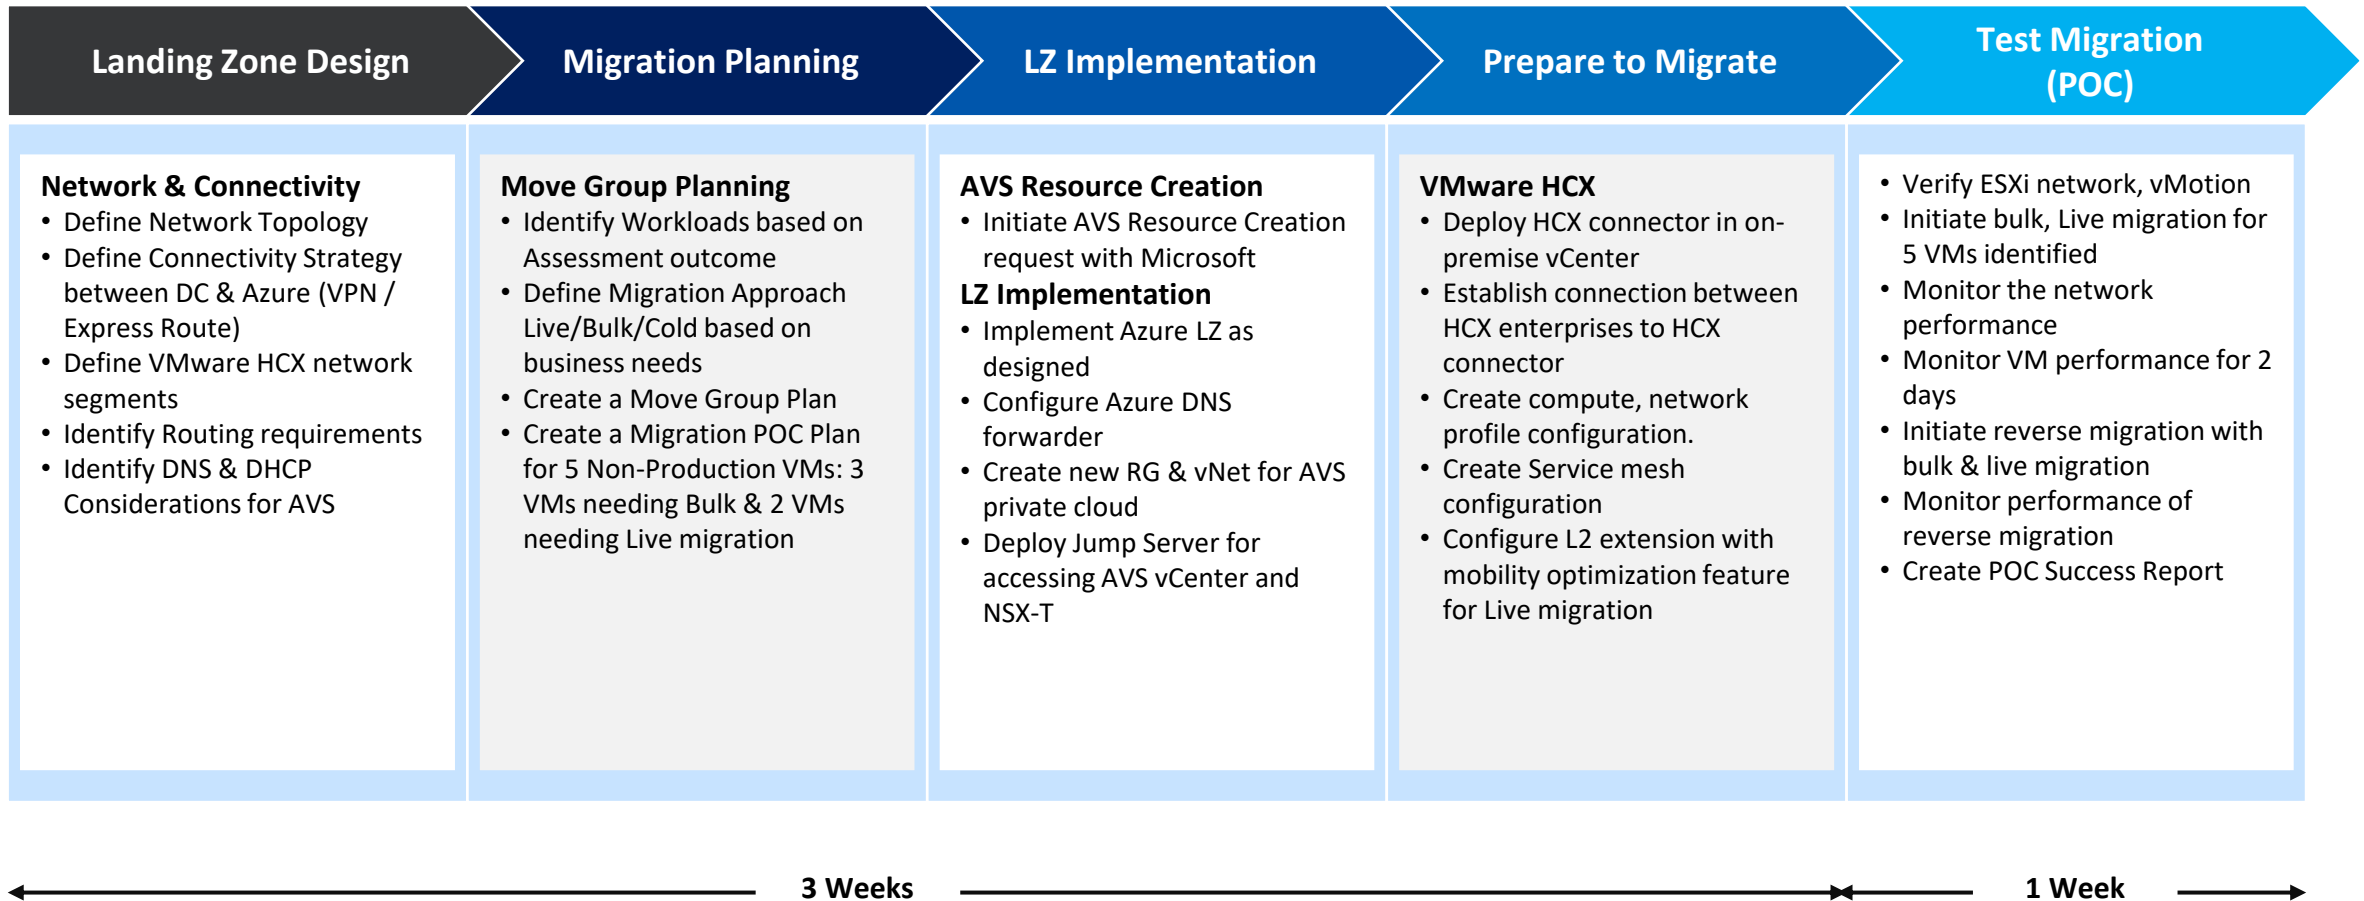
Landing Zone Design

Network & Connectivity
• Define Network Topology
• Define Connectivity Strategy between DC & Azure (VPN / Express Route)
• Define VMware HCX network segments
• Identify Routing requirements
• Identify DNS & DHCP Considerations for AVS

Migration Planning

Move Group Planning
• Identify Workloads based on Assessment outcome
• Define Migration Approach Live/Bulk/Cold based on business needs
• Create a Move Group Plan
• Create a Migration POC Plan for 5 Non-Production VMs: 3 VMs needing Bulk & 2 VMs needing Live migration

LZ Implementation

AVS Resource Creation
• Initiate AVS Resource Creation request with Microsoft

LZ Implementation
• Implement Azure LZ as designed
• Configure Azure DNS forwarder
• Create new RG & vNet for AVS private cloud
• Deploy Jump Server for accessing AVS vCenter and NSX-T

Prepare to Migrate

VMware HCX
• Deploy HCX connector in on-premise vCenter
• Establish connection between HCX enterprises to HCX connector
• Create compute, network profile configuration.
• Create Service mesh configuration
• Configure L2 extension with mobility optimization feature for Live migration

Test Migration (POC)

• Verify ESXi network, vMotion
• Initiate bulk, Live migration for 5 VMs identified
• Monitor the network performance
• Monitor VM performance for 2 days
• Initiate reverse migration with bulk & live migration
• Monitor performance of reverse migration
• Create POC Success Report

3 Weeks

1 Week